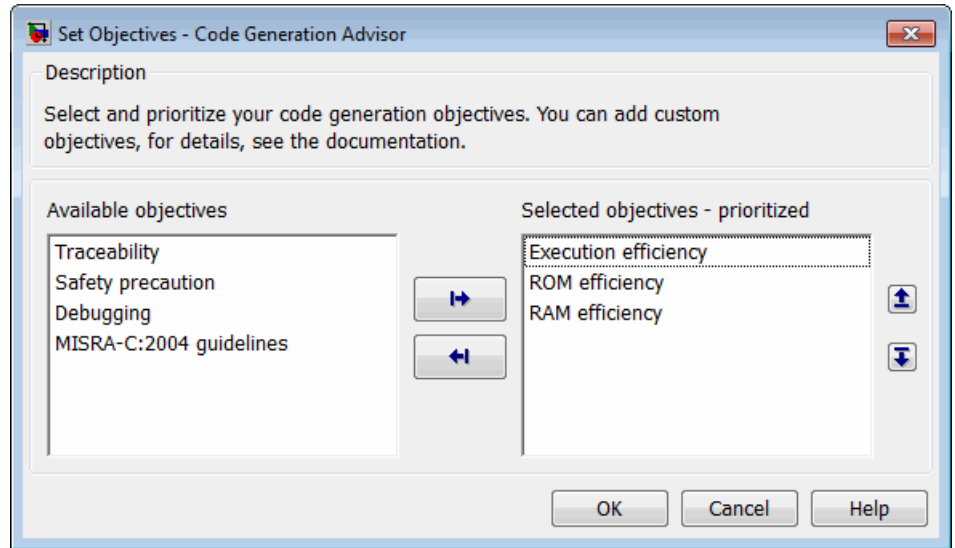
Set Objectives - Code Generation Advisor

Description

Select and prioritize your code generation objectives. You can add custom objectives, for details, see the documentation.

Available objectives

Traceability
Safety precaution
Debugging
MISRA-C:2004 guidelines

Selected objectives - prioritized

Execution efficiency
ROM efficiency
RAM efficiency

OK
Cancel
Help